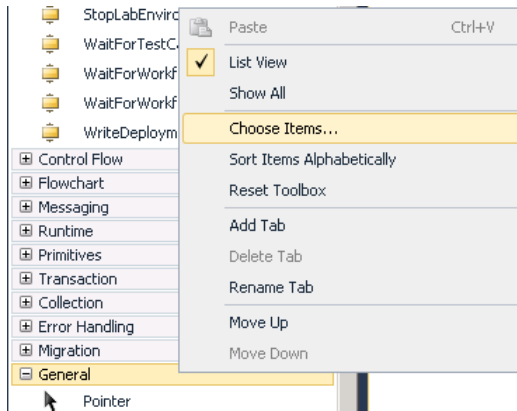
StopLabEnviro
WaitForTestC
WaitForWorkf
WaitForWorkf
WriteDeploym
⊞ Control Flow
⊞ Flowchart
⊞ Messaging
⊞ Runtime
⊞ Primitives
⊞ Transaction
⊞ Collection
⊞ Error Handling
⊞ Migration
⊟ General
Pointer

Paste Ctrl+V
✓ List View
Show All
Choose Items...
Sort Items Alphabetically
Reset Toolbox
Add Tab
Delete Tab
Rename Tab
Move Up
Move Down